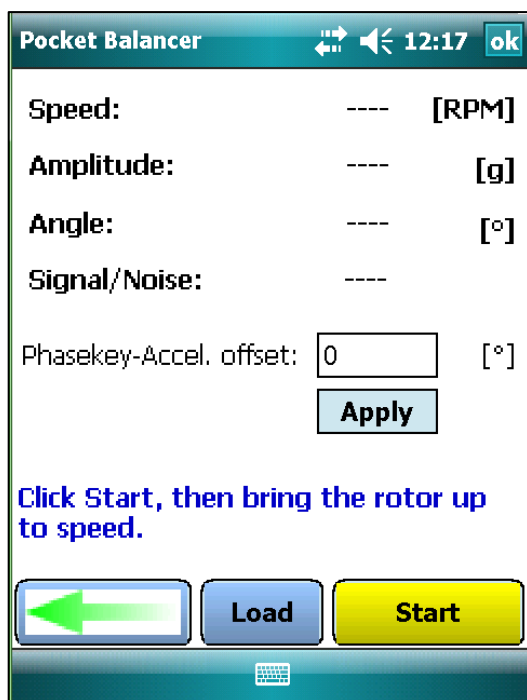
Pocket Balancer 12:17 ok

Speed: ---- [RPM]

Amplitude: ---- [g]

Angle: ---- [°]

Signal/Noise: ----

Phasekey-Accel. offset: 0 [°]

Apply

Click Start, then bring the rotor up to speed.

Load

Start